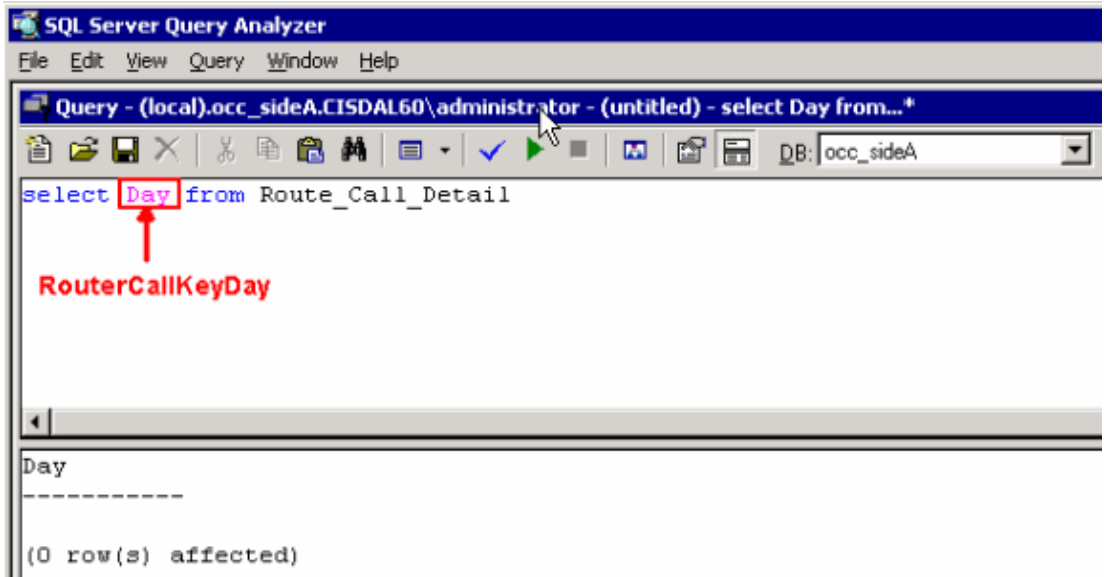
SQL Server Query Analyzer

File Edit View Query Window Help

Query - (local).occ_sideA.CISDAL60\administrator - (untitled) - select Day from...*

DB: occ_sideA

select Day from Route_Call_Detail

RouterCallKeyDay

Day
-----------

(0 row(s) affected)